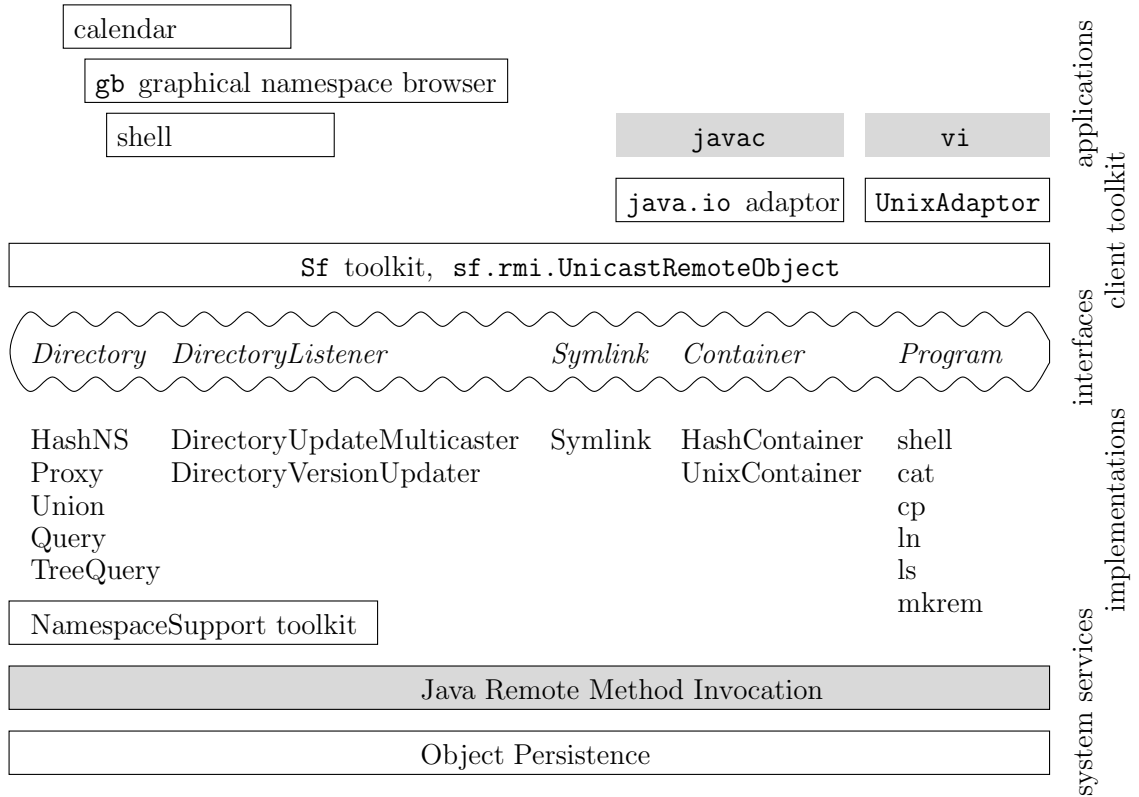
calendar

gb graphical namespace browser

shell

javac

vi

applications

java.io adaptor

UnixAdaptor

client toolkit

Sf toolkit, sf.rmi.UnicastRemoteObject

*Directory* *DirectoryListener* *Symlink* *Container* *Program*

interfaces

| | | | | |
|---|---|---|---|---|
| HashNS | DirectoryUpdateMulticaster | Symlink | HashContainer | shell |
| Proxy | DirectoryVersionUpdater | | UnixContainer | cat |
| Union | | | | cp |
| Query | | | | ln |
| TreeQuery | | | | ls |
| | | | | mkrem |

implementations

NamespaceSupport toolkit

Java Remote Method Invocation

Object Persistence

system services